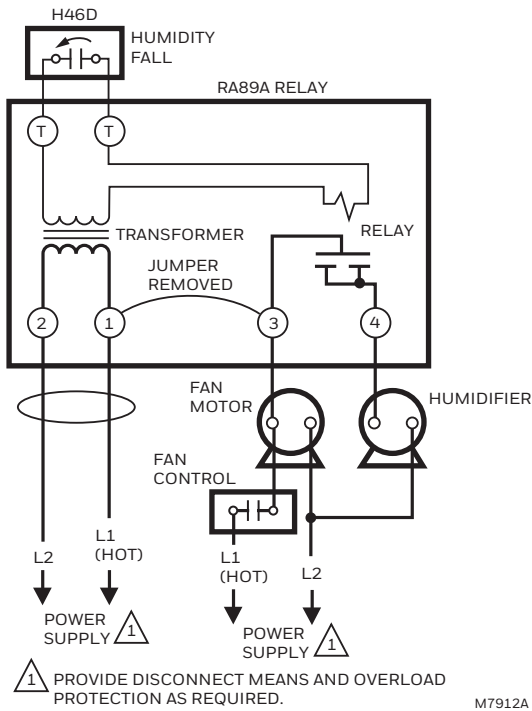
H46D

HUMIDITY FALL

RA89A RELAY

T

T

TRANSFORMER

RELAY

JUMPER REMOVED

2

1

3

4

FAN MOTOR

HUMIDIFIER

FAN CONTROL

L2

L1 (HOT)

L1 (HOT)

L2

POWER SUPPLY 1

POWER SUPPLY 1

1 PROVIDE DISCONNECT MEANS AND OVERLOAD PROTECTION AS REQUIRED.

M7912A